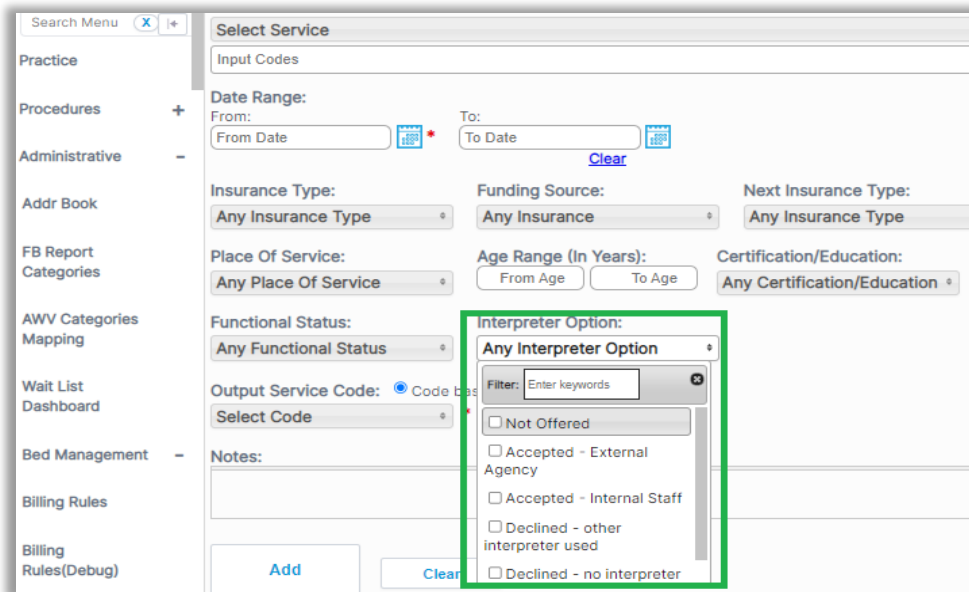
Search Menu X |+

Practice

Procedures +

Administrative −

Addr Book

FB Report Categories

AWV Categories Mapping

Wait List Dashboard

Bed Management −

Billing Rules

Billing Rules(Debug)

Select Service

Input Codes

Date Range:

From:

From Date *

To:

To Date

Clear

Insurance Type:

Any Insurance Type

Funding Source:

Any Insurance

Next Insurance Type:

Any Insurance Type

Place Of Service:

Any Place Of Service

Age Range (In Years):

From Age

To Age

Certification/Education:

Any Certification/Education

Functional Status:

Any Functional Status

Interpreter Option:

Any Interpreter Option

Filter: Enter keywords

Not Offered

Accepted - External Agency

Accepted - Internal Staff

Declined - other interpreter used

Declined - no interpreter

Output Service Code: Code bas

Select Code

Notes:

Add

Clear